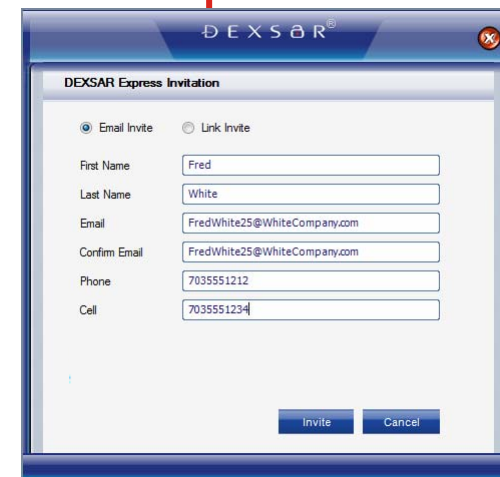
DEXSAR®

DEXSAR Express Invitation

Email Invite
Link Invite

First Name
Fred

Last Name
White

Email
FredWhite25@WhiteCompany.com

Confirm Email
FredWhite25@WhiteCompany.com

Phone
7035551212

Cell
7035551234

Invite
Cancel